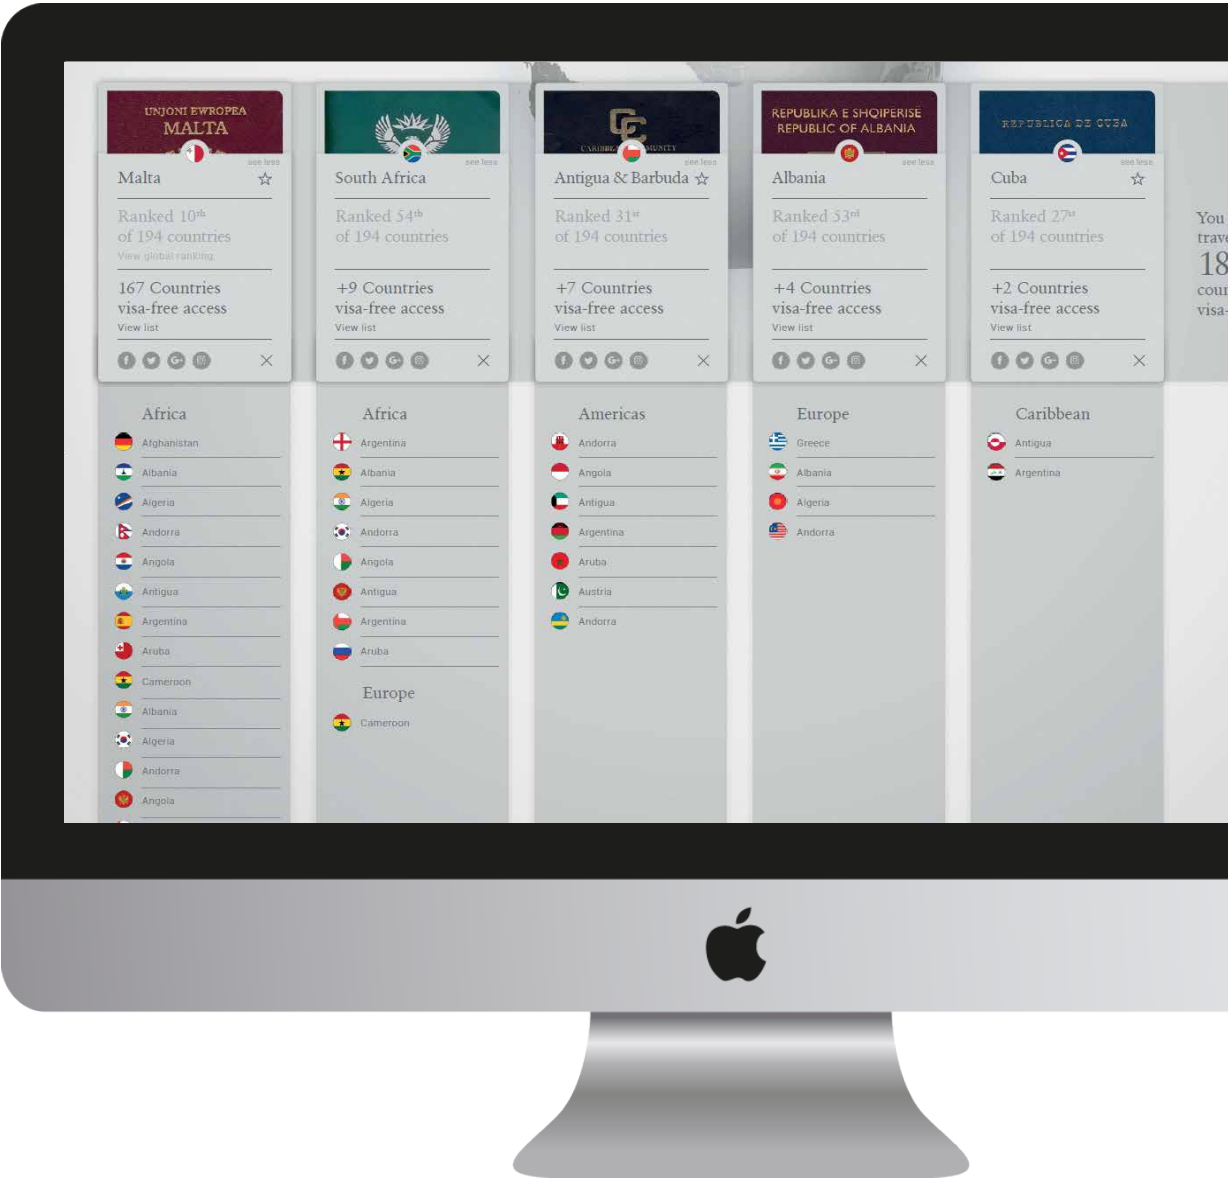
UNJONI EWROPEA
MALTA

see less
Malta ☆

Ranked 10th
of 194 countries
View global ranking

167 Countries
visa-free access
View list

Africa
Afghanistan
Albania
Algeria
Andorra
Angola
Antigua
Argentina
Aruba
Cameroon
Albania
Algeria
Andorra
Angola

see less
South Africa

Ranked 54th
of 194 countries

+9 Countries
visa-free access
View list

Africa
Argentina
Albania
Algeria
Andorra
Angola
Antigua
Argentina
Aruba

Europe
Cameroon

CARIBBE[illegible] MUNITY
see less
Antigua & Barbuda ☆

Ranked 31st
of 194 countries

+7 Countries
visa-free access
View list

Americas
Andorra
Angola
Antigua
Argentina
Aruba
Austria
Andorra

REPUBLIKA E SHQIPERISE
REPUBLIC OF ALBANIA
see less
Albania

Ranked 53rd
of 194 countries

+4 Countries
visa-free access
View list

Europe
Greece
Albania
Algeria
Andorra

REPUBLICA DE CUBA
see less
Cuba ☆

Ranked 27st
of 194 countries

+2 Countries
visa-free access
View list

Caribbean
Antigua
Argentina

You
trav
18
cou
visa-